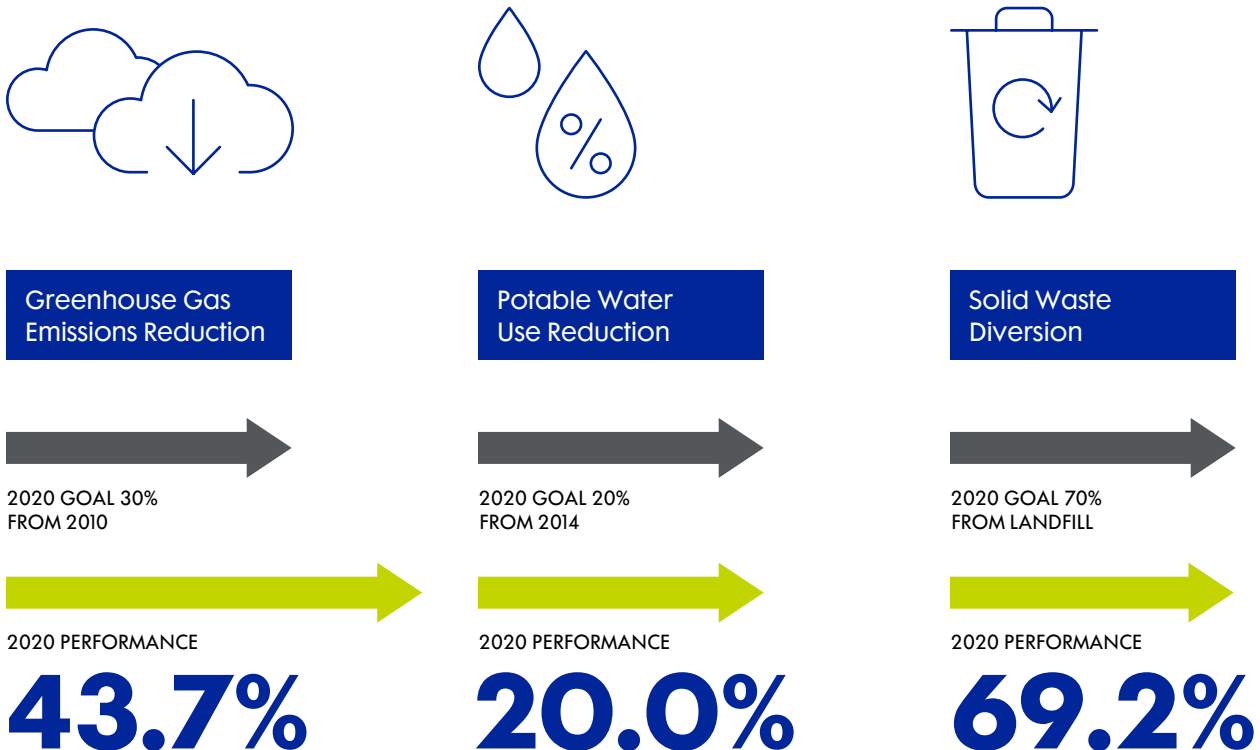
Greenhouse Gas Emissions Reduction

2020 GOAL 30% FROM 2010

2020 PERFORMANCE

43.7%

Potable Water Use Reduction

2020 GOAL 20% FROM 2014

2020 PERFORMANCE

20.0%

Solid Waste Diversion

2020 GOAL 70% FROM LANDFILL

2020 PERFORMANCE

69.2%